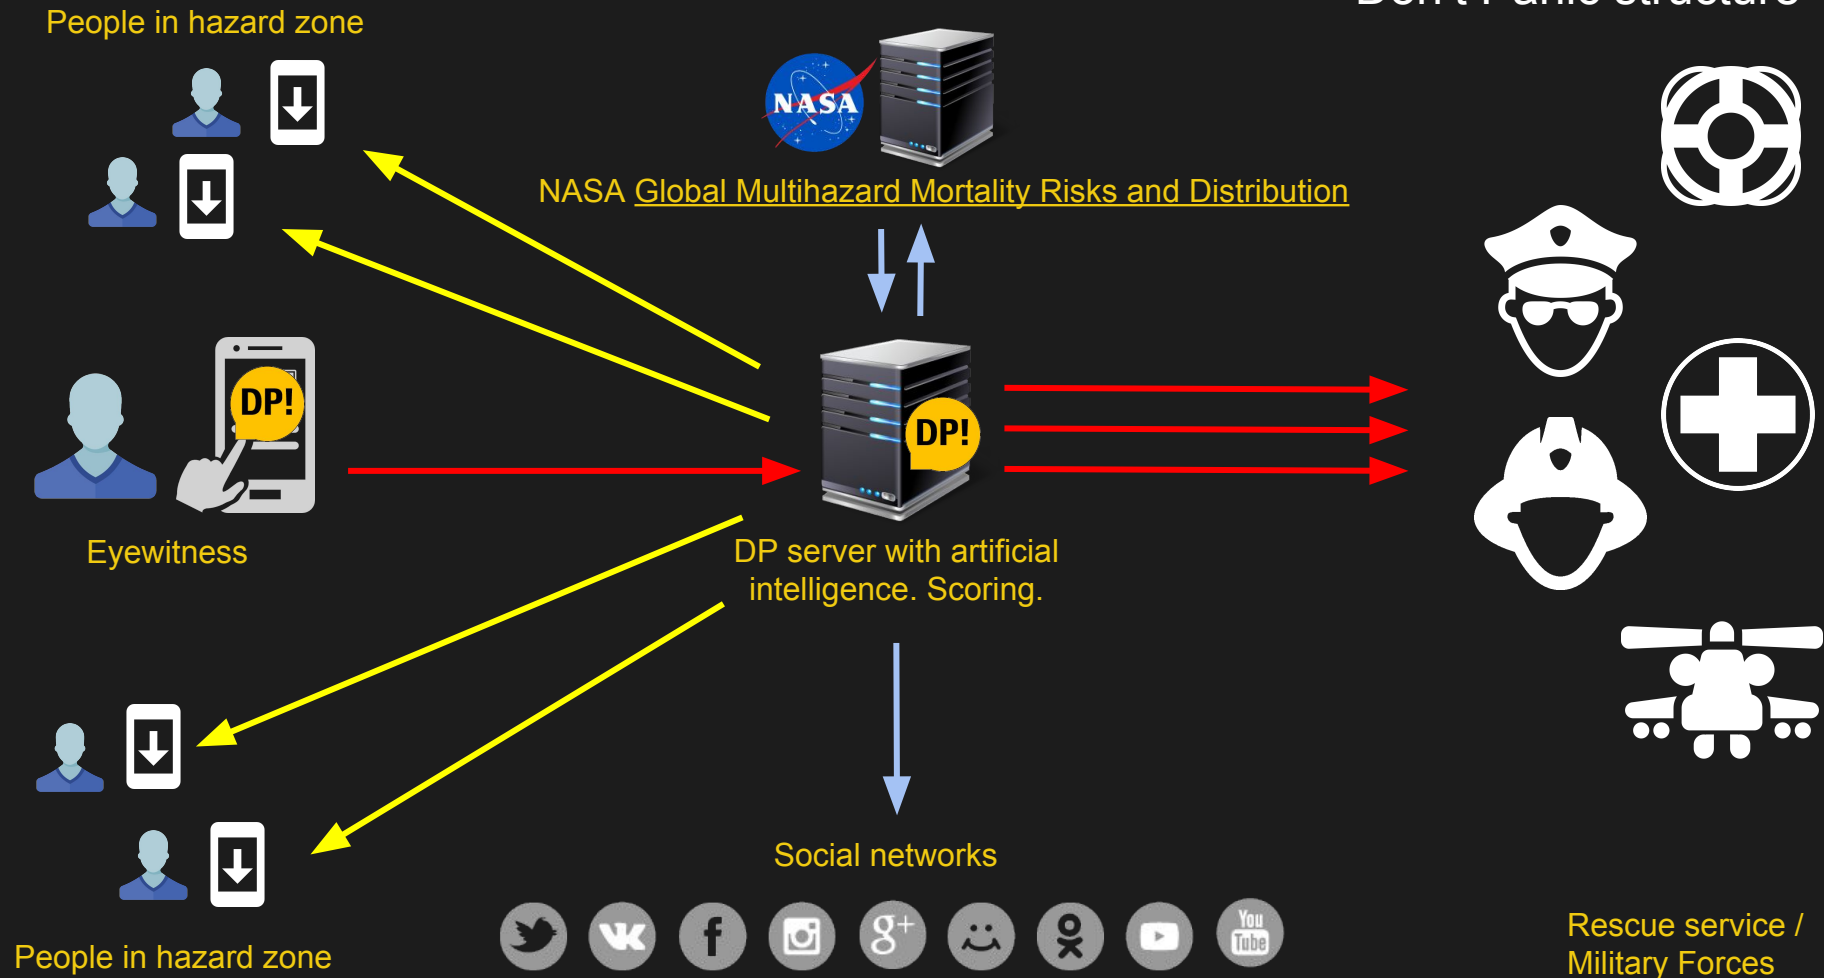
People in hazard zone

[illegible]

NASA

NASA Global Multihazard Mortality Risks and Distribution

DP!

DP!

Eyewitness

DP server with artificial intelligence. Scoring.

Social networks

You Tube

People in hazard zone

Rescue service / Military Forces